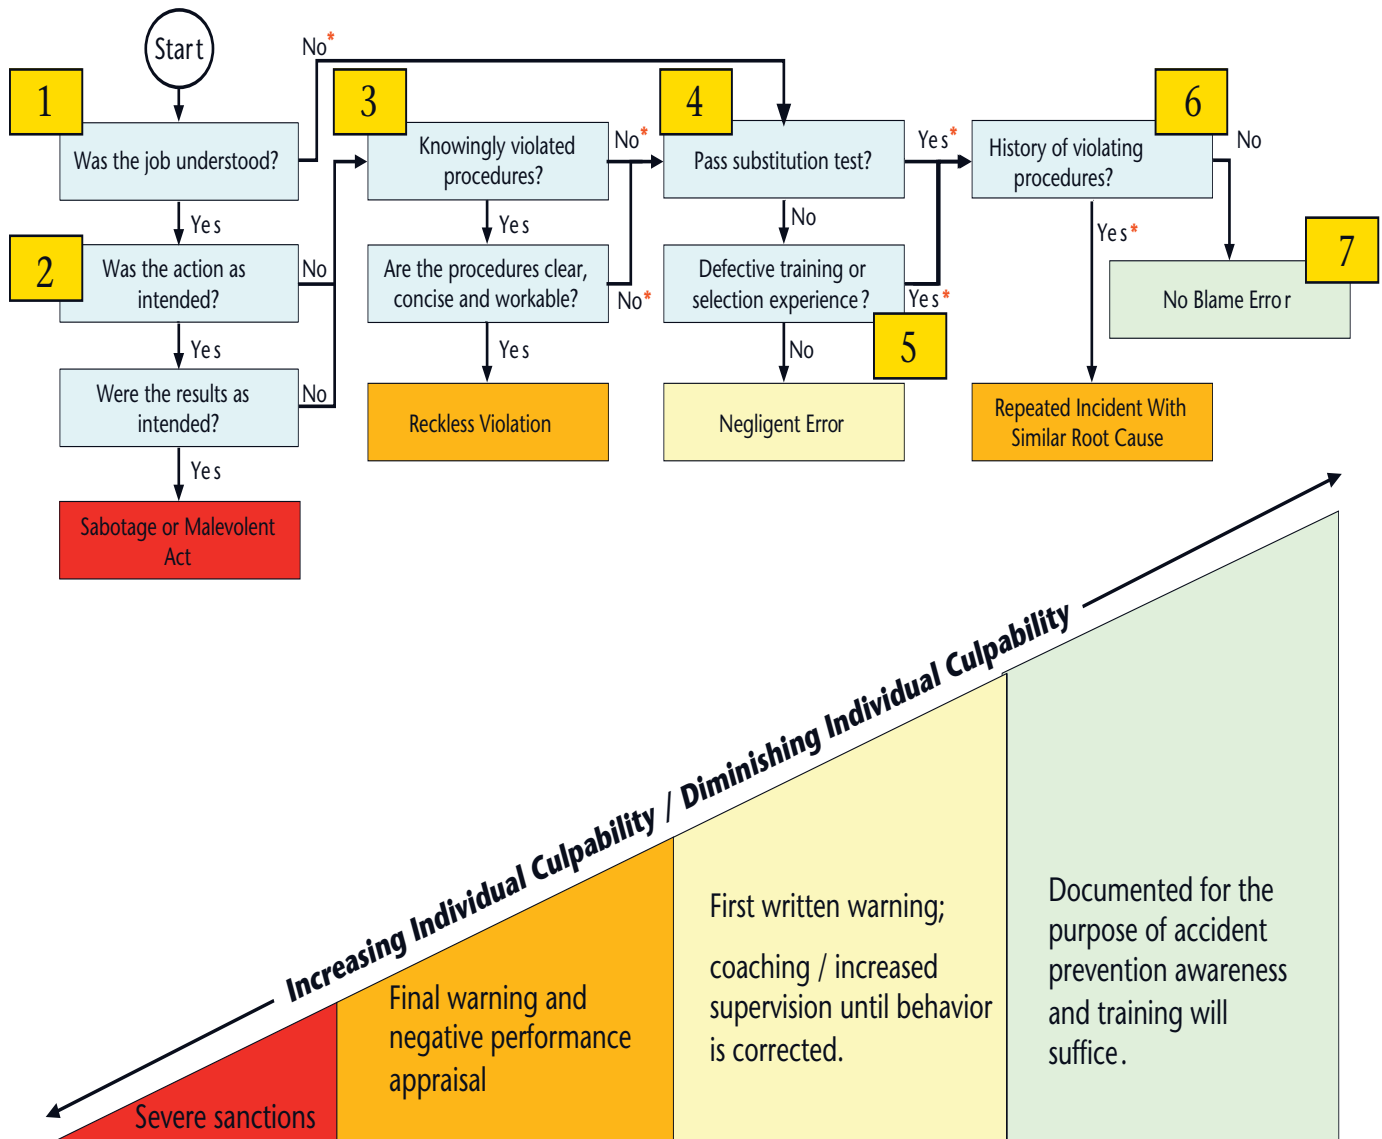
Start

No*

1

Was the job understood?

Yes

2

Was the action as intended?

No

Yes

Were the results as intended?

No

Yes

Sabotage or Malevolent Act

3

Knowingly violated procedures?

No*

Yes

Are the procedures clear, concise and workable?

No*

Yes

Reckless Violation

4

Pass substitution test?

Yes*

No

Defective training or selection experience?

Yes*

5

No

Negligent Error

6

History of violating procedures?

No

Yes*

7

No Blame Error

Repeated Incident With Similar Root Cause

Increasing Individual Culpability / Diminishing Individual Culpability

Severe sanctions

Final warning and negative performance appraisal

First written warning;

coaching / increased supervision until behavior is corrected.

Documented for the purpose of accident prevention awareness and training will suffice.